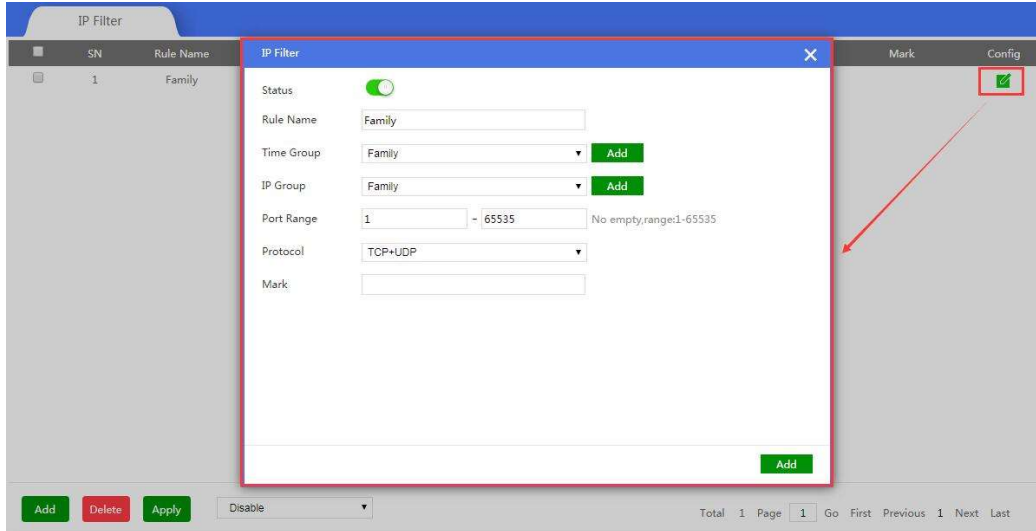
IP Filter

| SN | Rule Name | Mark | Config |
|---|---|---|---|
| 1 | Family | | |

IP Filter ✕

Status

Rule Name Family

Time Group Family Add

IP Group Family Add

Port Range 1 - 65535 No empty,range:1-65535

Protocol TCP+UDP

Mark

Add

Add Delete Apply Disable

Total 1 Page 1 Go First Previous 1 Next Last